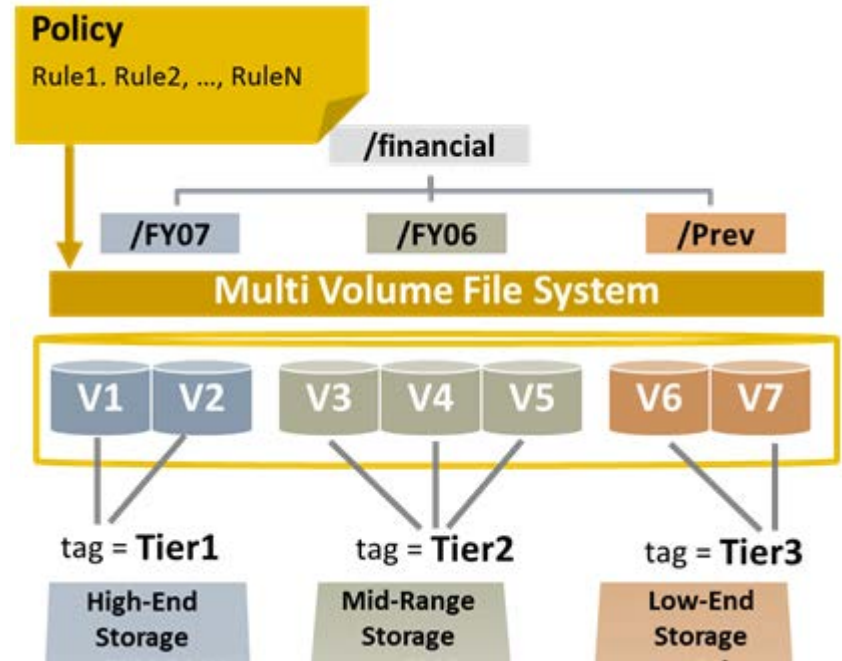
Policy
Rule1. Rule2, …, RuleN

/financial

/FY07

/FY06

/Prev

Multi Volume File System

V1 V2 V3 V4 V5 V6 V7

tag = Tier1

tag = Tier2

tag = Tier3

High-End Storage

Mid-Range Storage

Low-End Storage